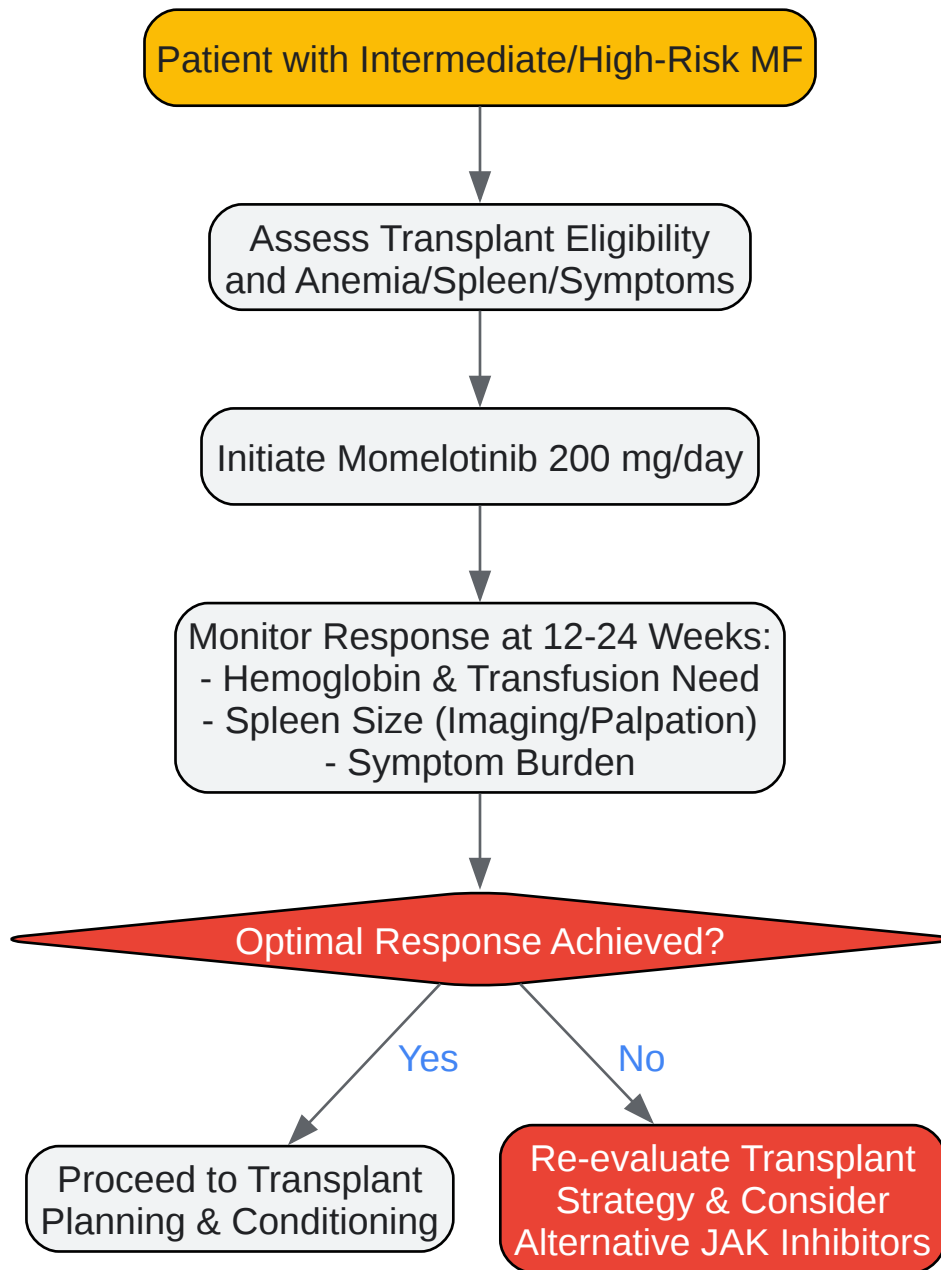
Patient with Intermediate/High-Risk MF

Assess Transplant Eligibility and Anemia/Spleen/Symptoms

Initiate Momelotinib 200 mg/day

Monitor Response at 12-24 Weeks:
- Hemoglobin & Transfusion Need
- Spleen Size (Imaging/Palpation)
- Symptom Burden

Optimal Response Achieved?

Yes

No

Proceed to Transplant Planning & Conditioning

Re-evaluate Transplant Strategy & Consider Alternative JAK Inhibitors